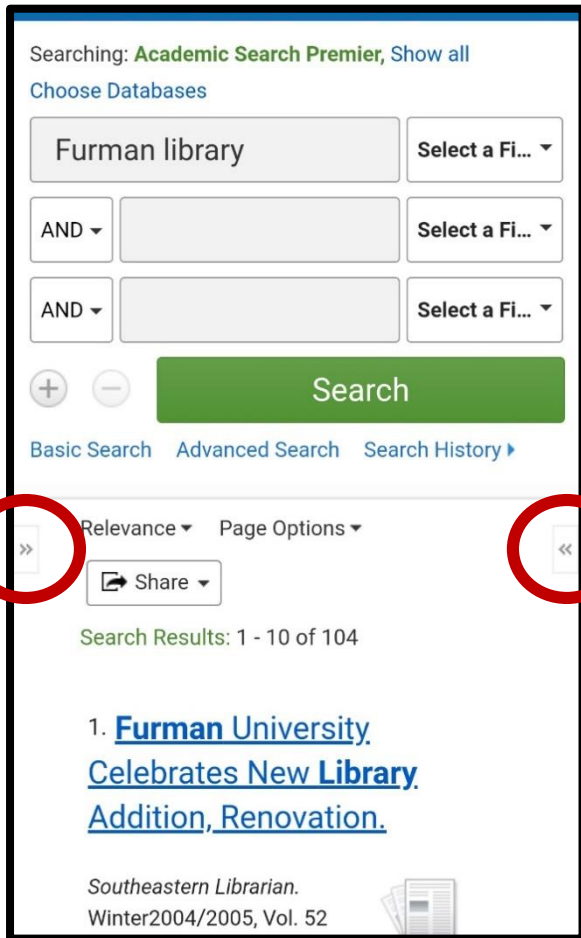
Searching: Academic Search Premier, Show all
Choose Databases

Furman library
Select a Fi...

AND
Select a Fi...

AND
Select a Fi...

Search

Basic Search Advanced Search Search History

»
«

Relevance Page Options
Share

Search Results: 1 - 10 of 104

1. Furman University Celebrates New Library Addition, Renovation.

Southeastern Librarian. Winter2004/2005, Vol. 52